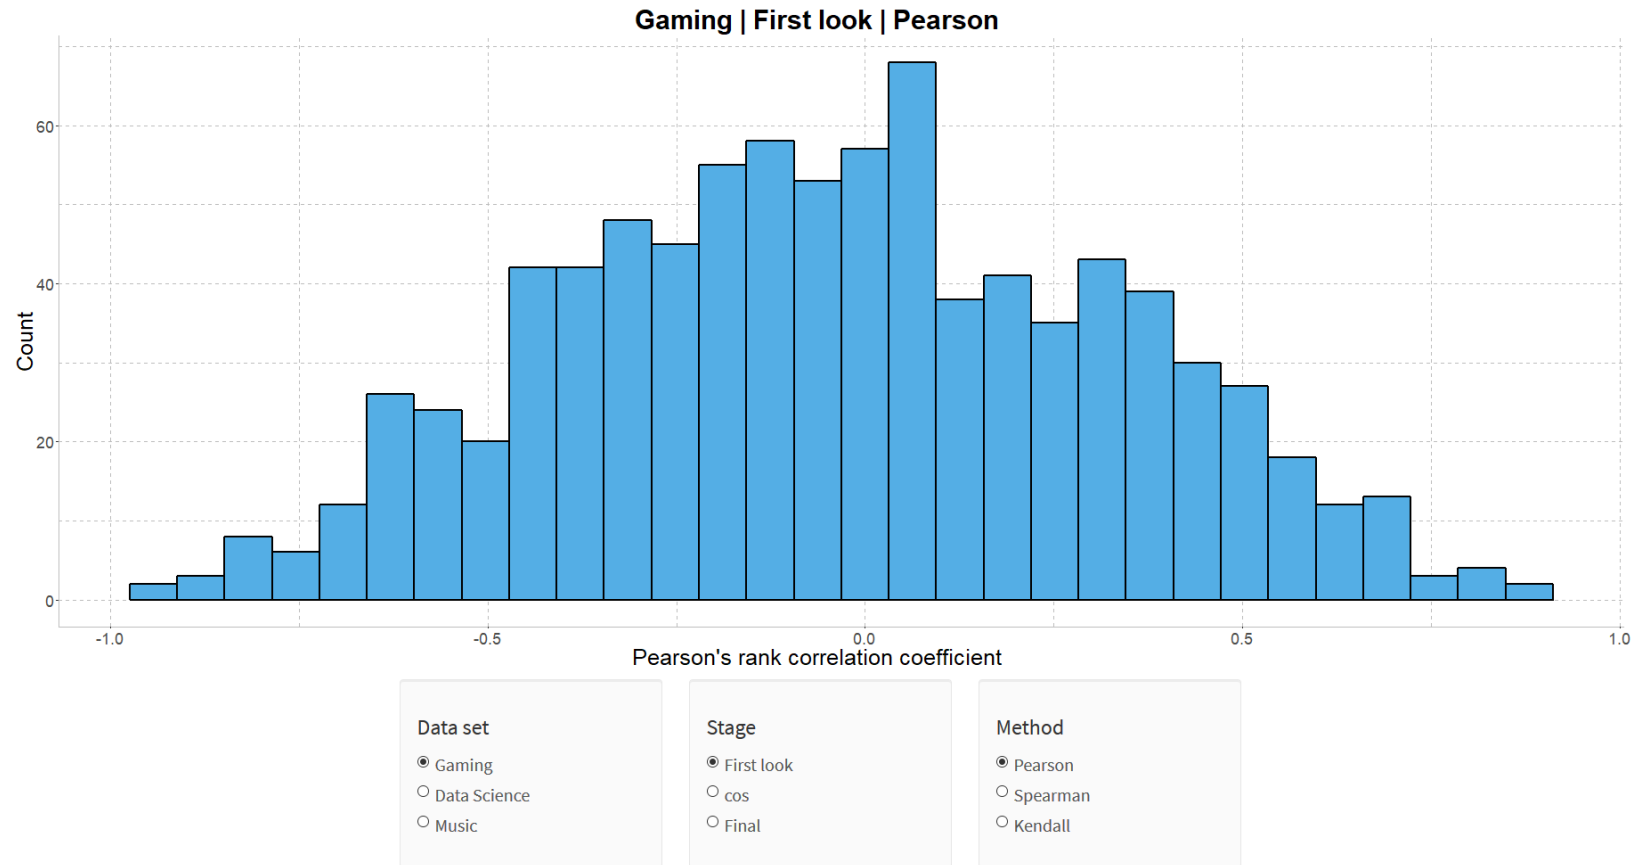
Gaming | First look | Pearson

Count

60
40
20
0

-1.0
-0.5
0.0
0.5
1.0

Pearson's rank correlation coefficient

Data set
Gaming
Data Science
Music

Stage
First look
cos
Final

Method
Pearson
Spearman
Kendall